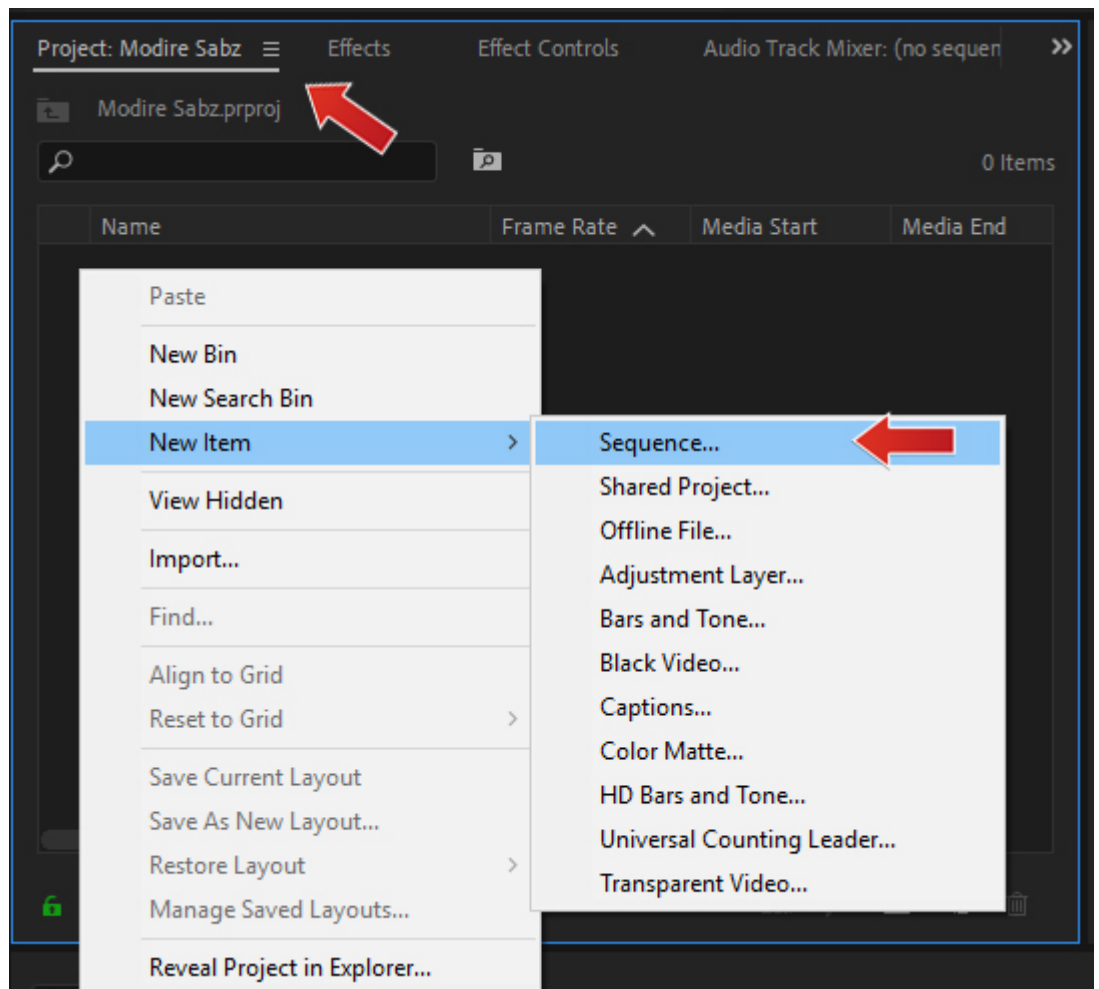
Project: Modire Sabz ≡ Effects Effect Controls Audio Track Mixer: (no sequen »

Modire Sabz.prproj

0 Items

| Name | Frame Rate ^ | Media Start | Media End |
|---|---|---|---|

Paste
New Bin
New Search Bin
New Item >
View Hidden
Import...
Find...
Align to Grid
Reset to Grid >
Save Current Layout
Save As New Layout...
Restore Layout >
Manage Saved Layouts...
Reveal Project in Explorer...

Sequence...
Shared Project...
Offline File...
Adjustment Layer...
Bars and Tone...
Black Video...
Captions...
Color Matte...
HD Bars and Tone...
Universal Counting Leader...
Transparent Video...